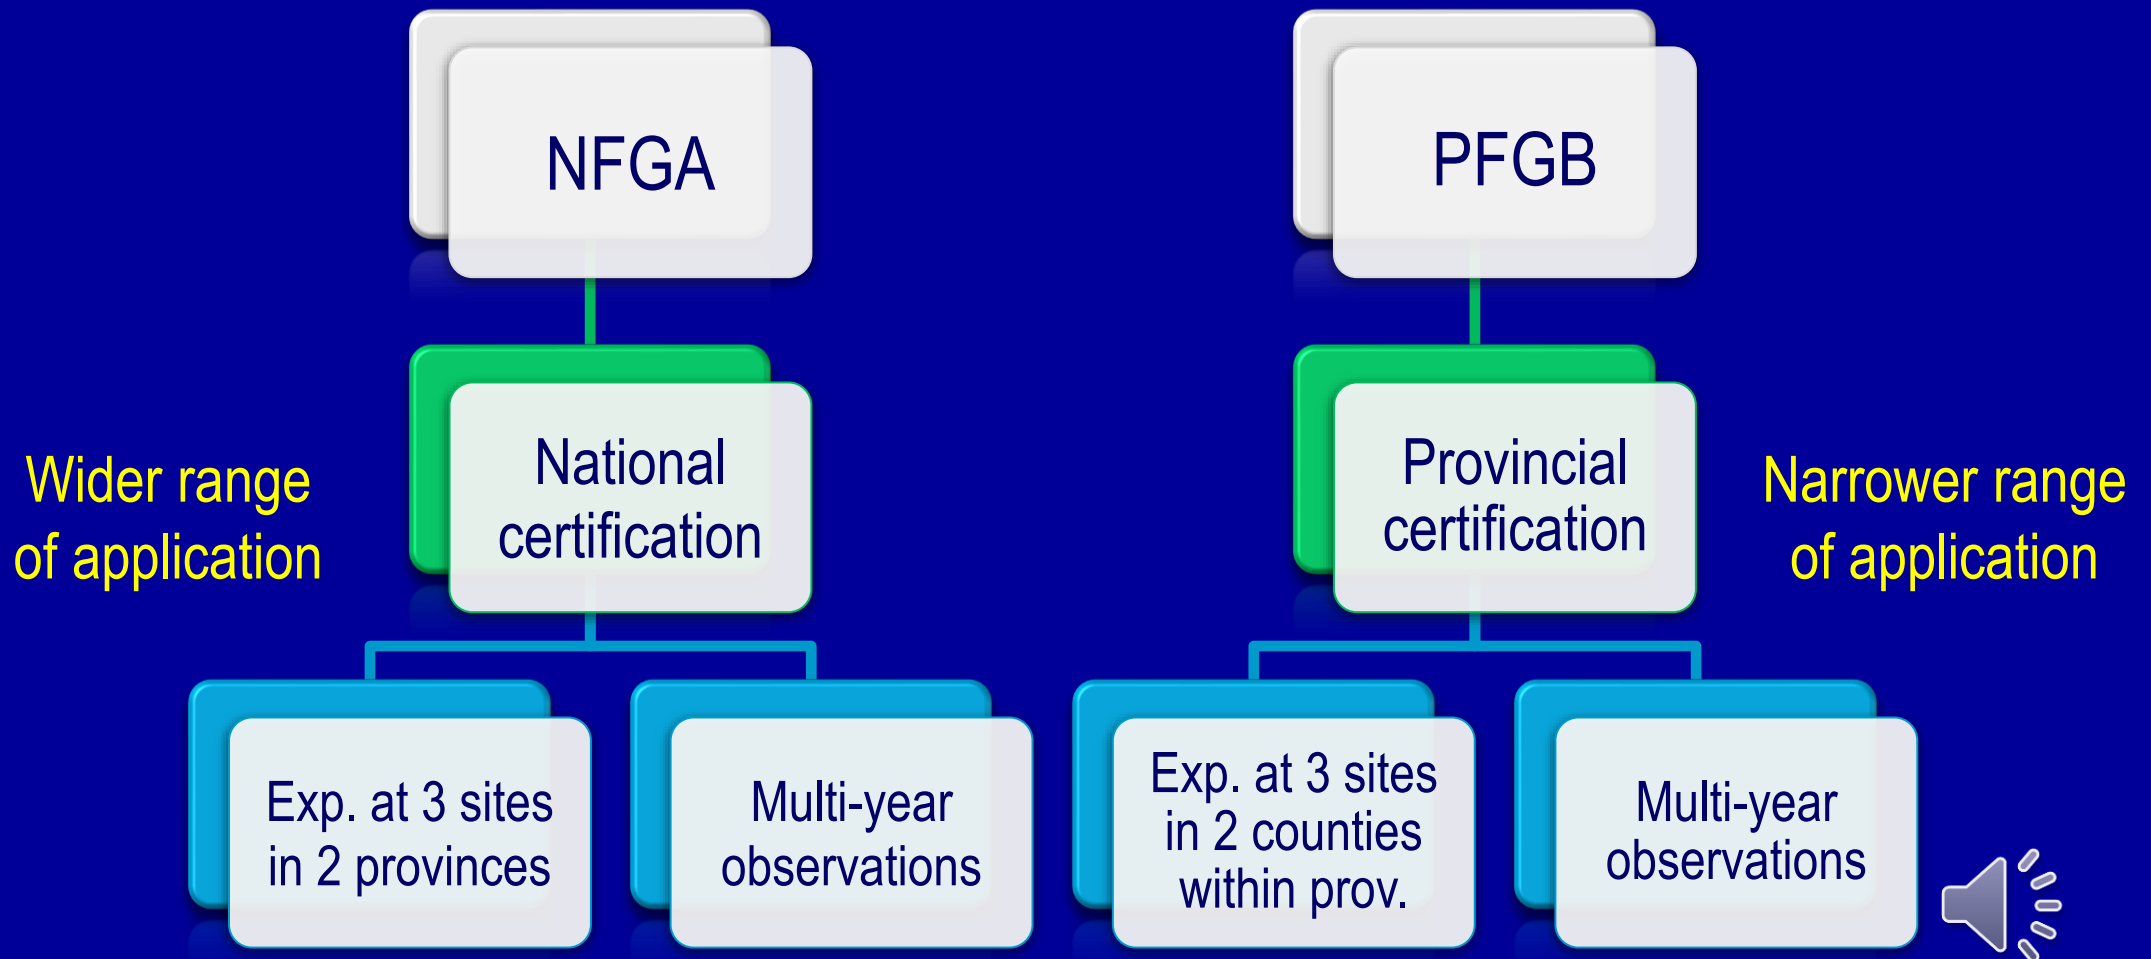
NFGA

National certification

Wider range of application

Exp. at 3 sites in 2 provinces

Multi-year observations

PFGB

Provincial certification

Narrower range of application

Exp. at 3 sites in 2 counties within prov.

Multi-year observations